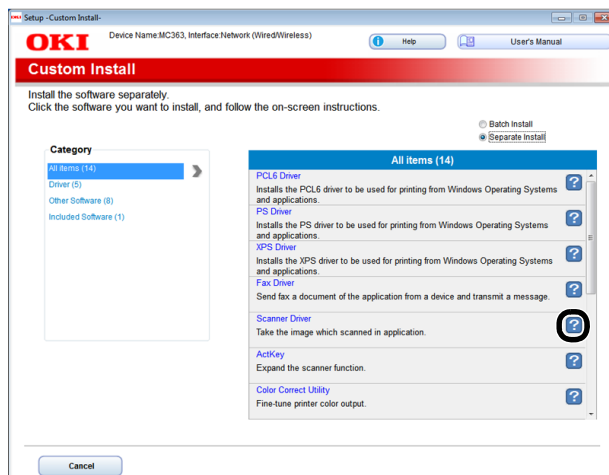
Setup -Custom Install-

OKI

Device Name:MC363, Interface:Network (Wired/Wireless)

Help

User's Manual

Custom Install

Install the software separately.
Click the software you want to install, and follow the on-screen instructions.

Batch Install
Separate Install

Category

All items (14)
Driver (5)
Other Software (8)
Included Software (1)

All items (14)

PCL6 Driver
Installs the PCL6 driver to be used for printing from Windows Operating Systems and applications.

PS Driver
Installs the PS driver to be used for printing from Windows Operating Systems and applications.

XPS Driver
Installs the XPS driver to be used for printing from Windows Operating Systems and applications.

Fax Driver
Send fax a document of the application from a device and transmit a message.

Scanner Driver
Take the image which scanned in application.

ActKey
Expand the scanner function.

Color Correct Utility
Fine-tune printer color output.

Cancel